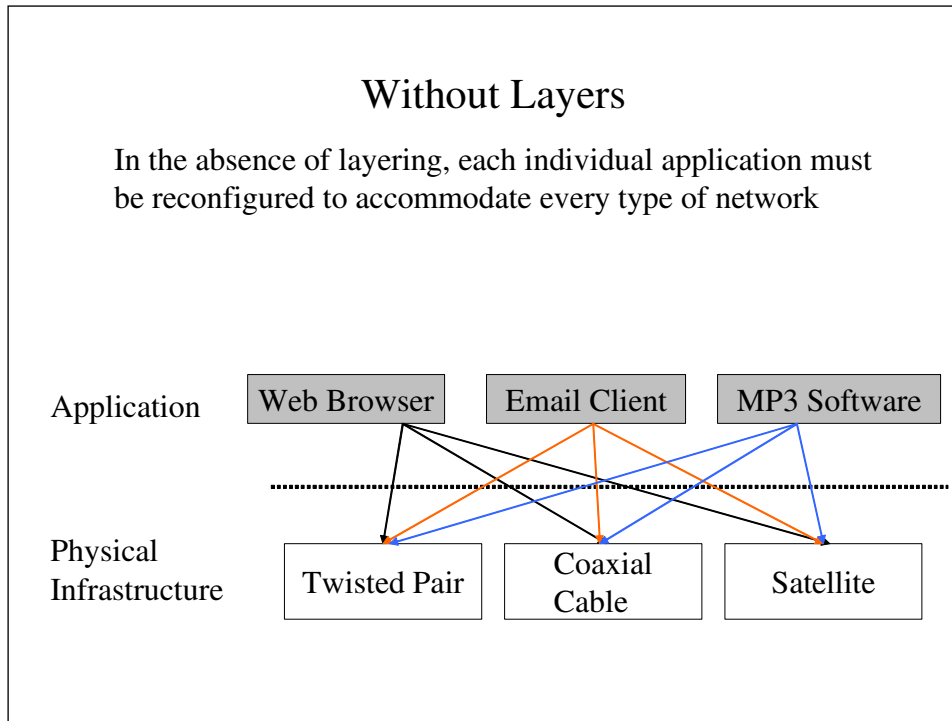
Without Layers

In the absence of layering, each individual application must be reconfigured to accommodate every type of network

Application

Web Browser

Email Client

MP3 Software

Physical Infrastructure

Twisted Pair

Coaxial Cable

Satellite